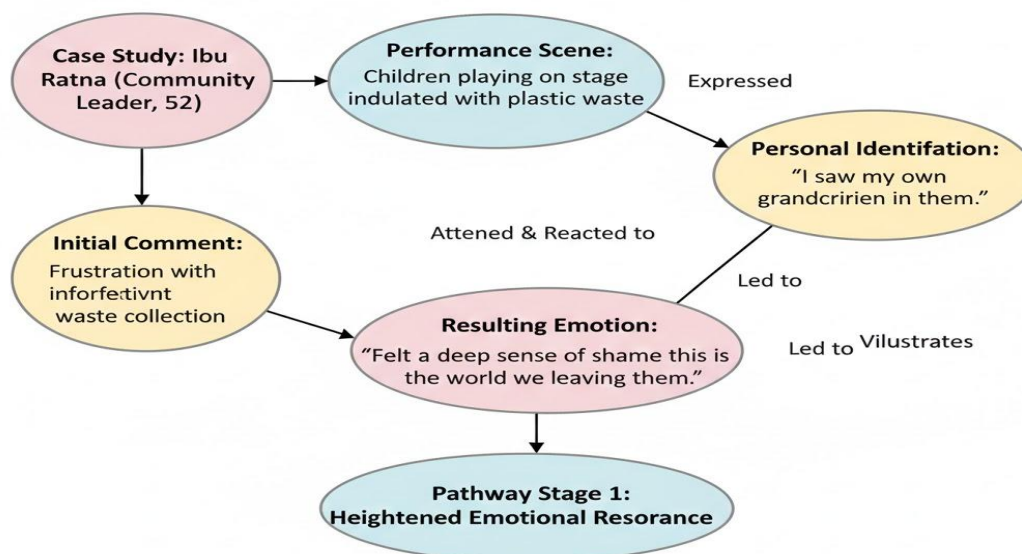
Case Study: Ibu Ratna (Community Leader, 52)

Performance Scene: Children playing on stage indulated with plastic waste

Expressed

Personal Identifation: "I saw my own grandcririen in them."

Initial Comment: Frustration with inforfetivnt waste collection

Attened & Reacted to

Led to

Resulting Emotion: "Felt a deep sense of shame this is the world we leaving them."

Led to Vilustrates

Pathway Stage 1: Heightened Emotional Resorance